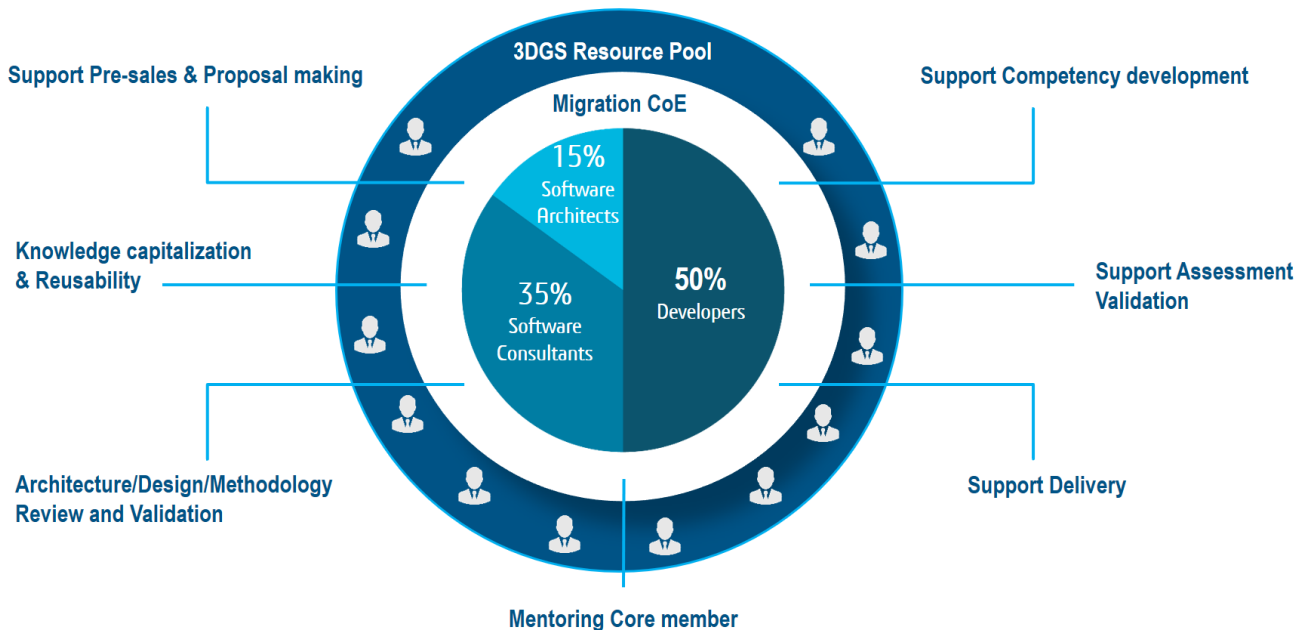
3DGS Resource Pool

Migration CoE

Support Pre-sales & Proposal making

Support Competency development

15%
Software Architects

Knowledge capitalization & Reusability

50%
Developers

Support Assessment Validation

35%
Software Consultants

Architecture/Design/Methodology Review and Validation

Support Delivery

Mentoring Core member